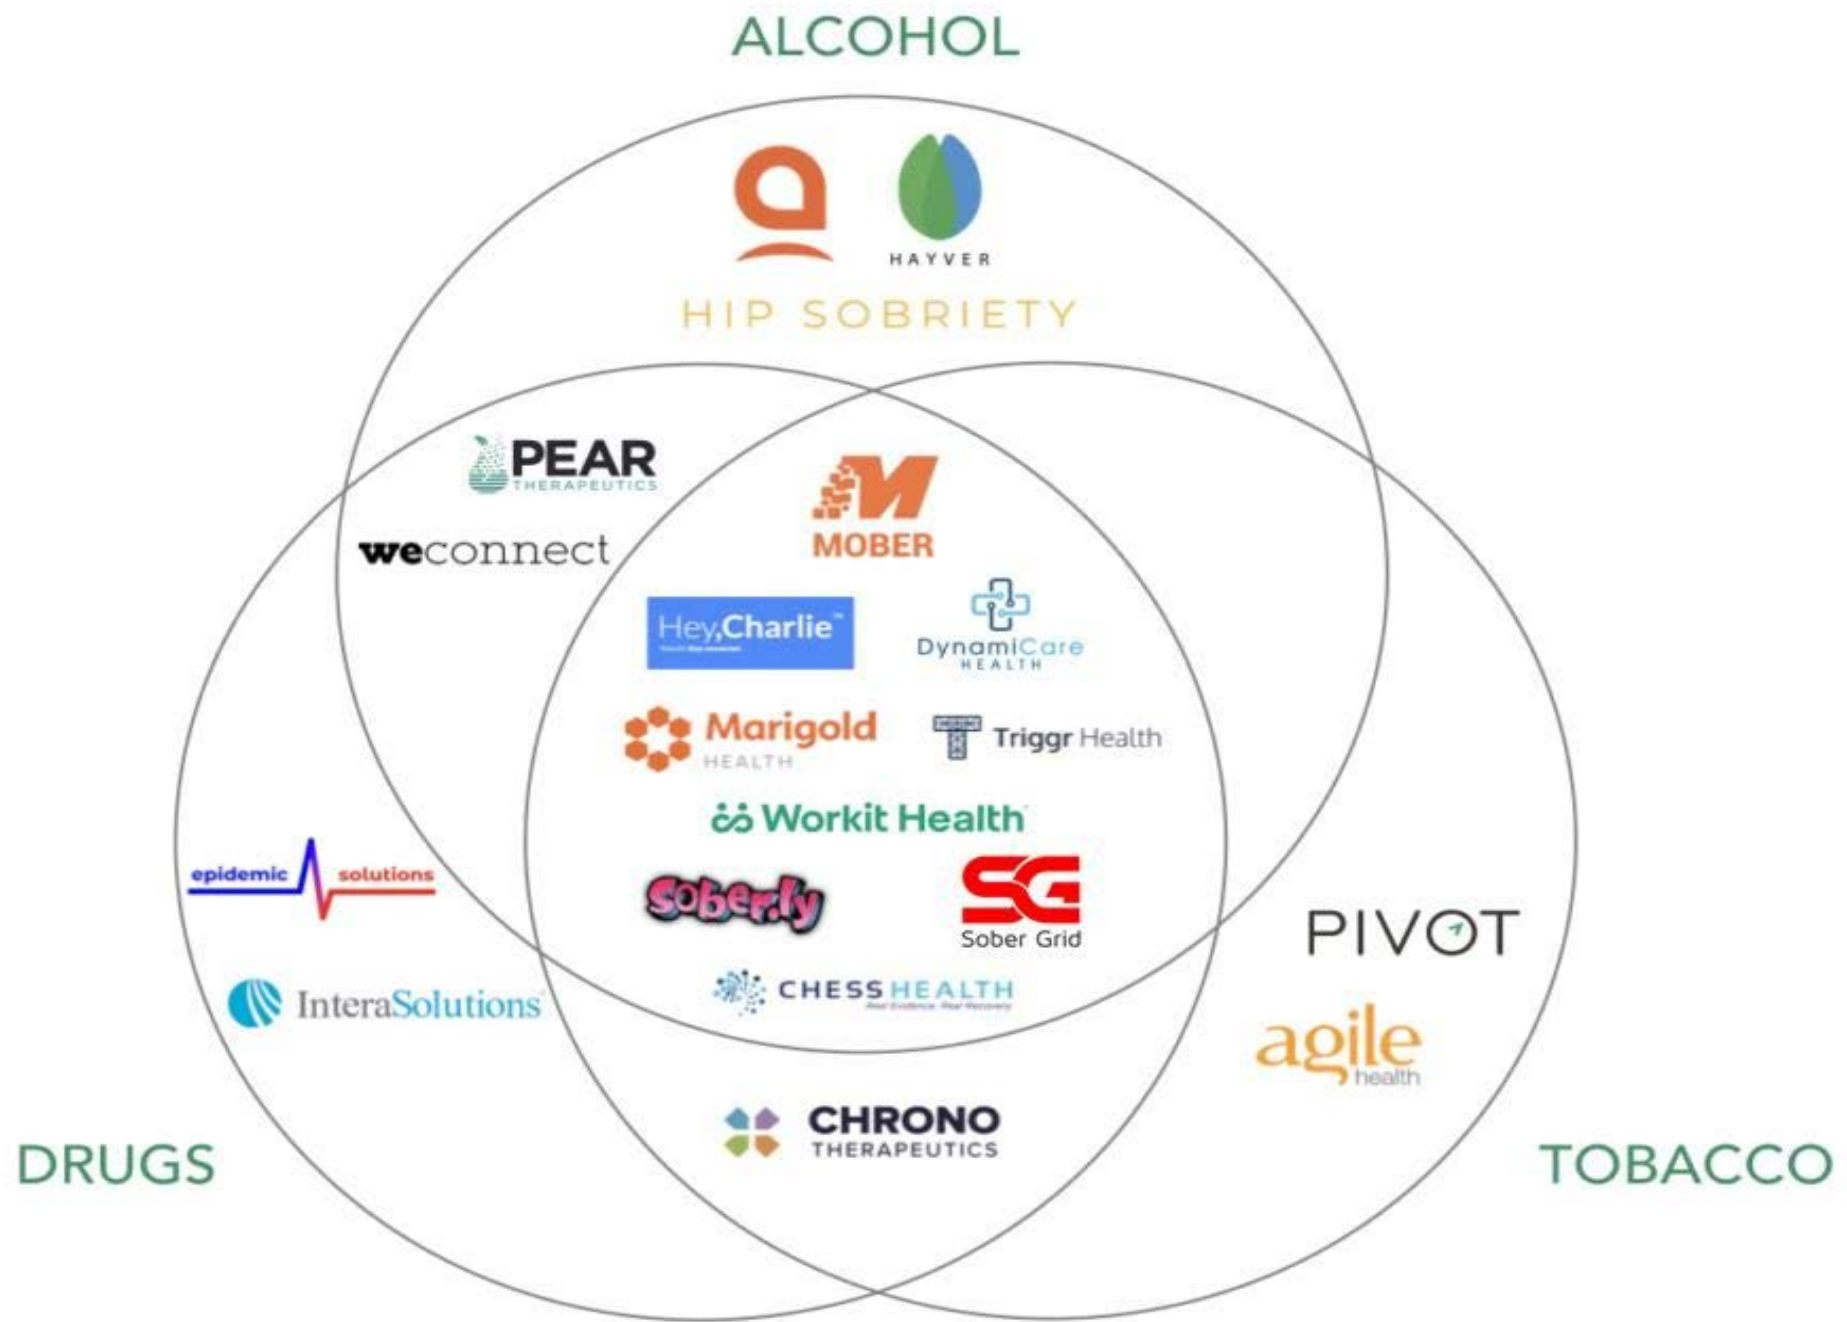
ALCOHOL

HAYVER

HIP SOBRIETY

PEAR THERAPEUTICS

weconnect

MOBER

Hey,Charlie™

DynamiCare HEALTH

Marigold HEALTH

Triggr Health

Workit Health

soberly

SG Sober Grid

epidemic solutions

InteraSolutions

CHESS HEALTH

PIVOT

agile health

CHRONO THERAPEUTICS

DRUGS

TOBACCO